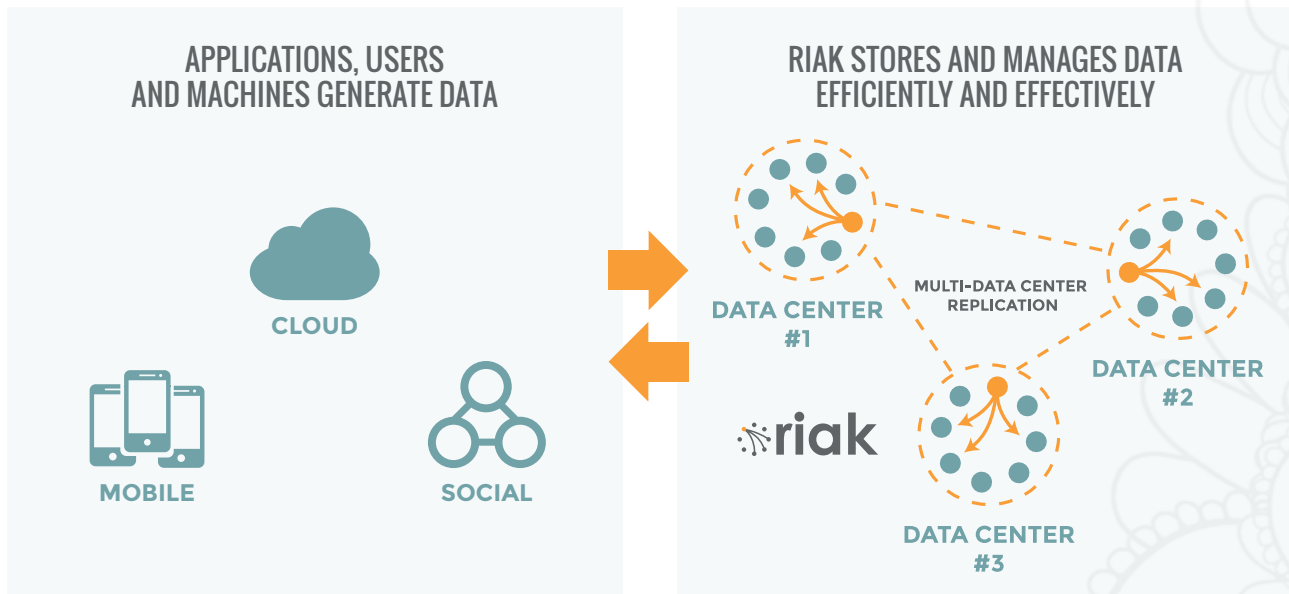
APPLICATIONS, USERS AND MACHINES GENERATE DATA

CLOUD

MOBILE

SOCIAL

RIAK STORES AND MANAGES DATA EFFICIENTLY AND EFFECTIVELY

DATA CENTER #1

MULTI-DATA CENTER REPLICATION

DATA CENTER #2

riak

DATA CENTER #3